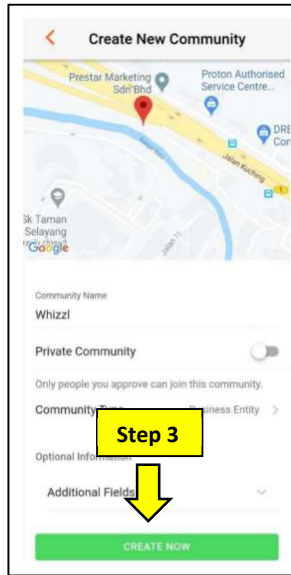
Create New Community

Prestar Marketing Sdn Bhd

Proton Authorised Service Centre...

DRB Con

Jalan Kuching

Sk Taman Selayang

Google

Jalan 11

Community Name

Whizzl

Private Community

Only people you approve can join this community.

Community Type

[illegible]ness Entity

Step 3

Optional Information

Additional Fields

CREATE NOW